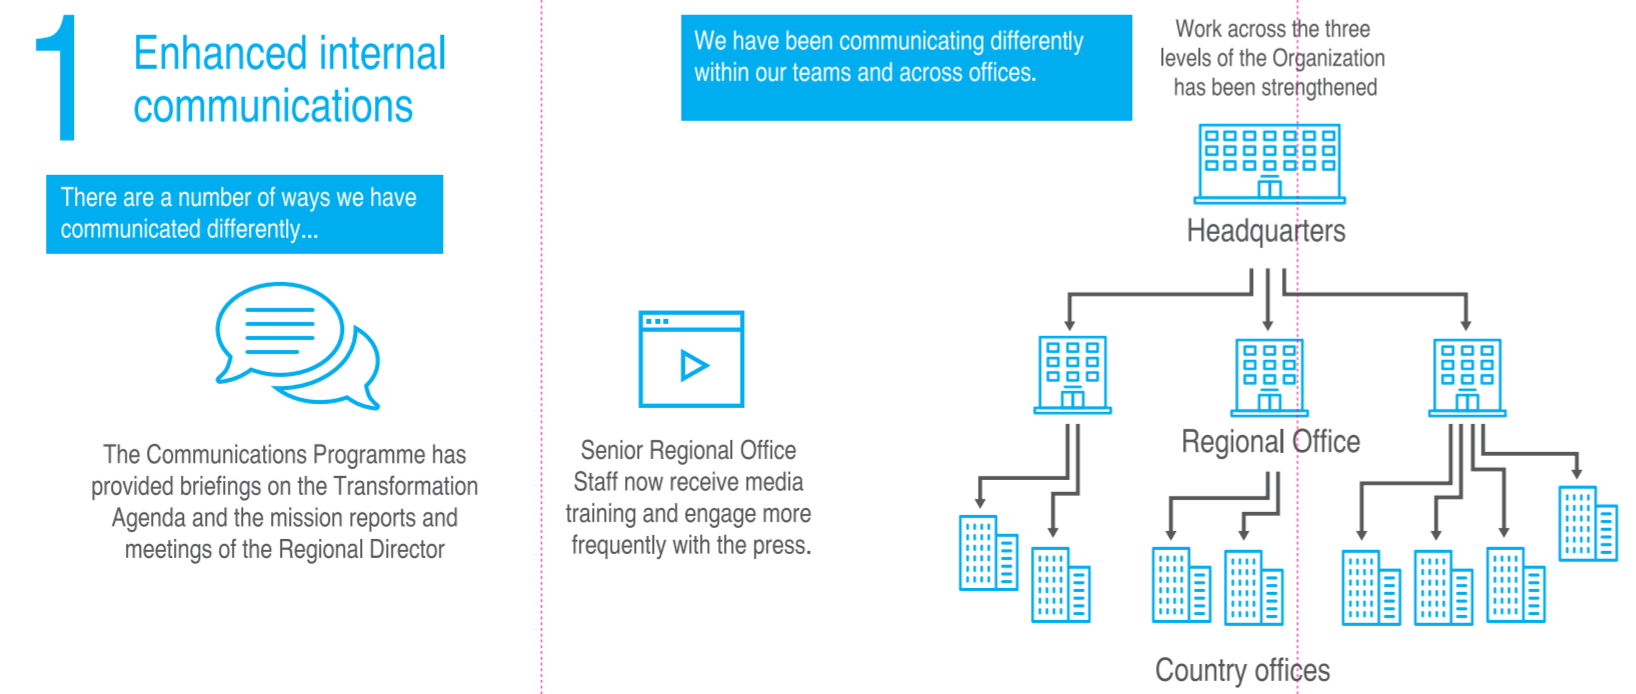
1

Enhanced internal communications

There are a number of ways we have communicated differently...

The Communications Programme has provided briefings on the Transformation Agenda and the mission reports and meetings of the Regional Director

We have been communicating differently within our teams and across offices.

Senior Regional Office Staff now receive media training and engage more frequently with the press.

Work across the three levels of the Organization has been strengthened

Headquarters

Regional Office

Country offices